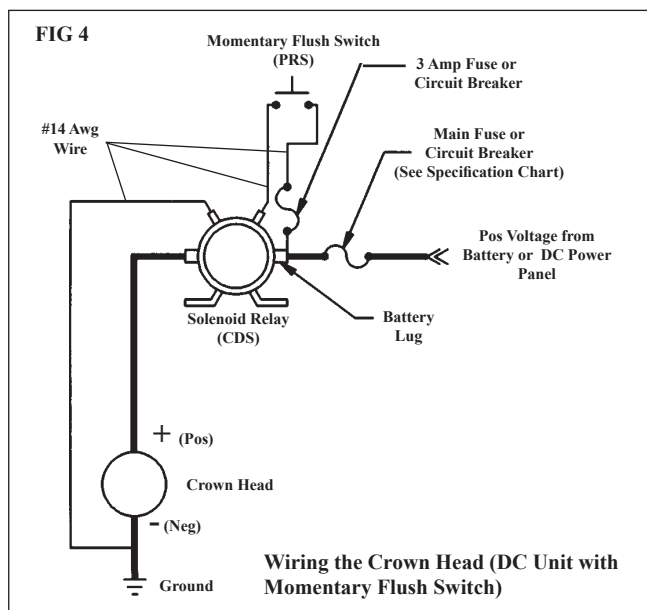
FIG 4

Momentary Flush Switch (PRS)

3 Amp Fuse or Circuit Breaker

#14 Awg Wire

Main Fuse or Circuit Breaker (See Specification Chart)

Pos Voltage from Battery or DC Power Panel

Solenoid Relay (CDS)

Battery Lug

+ (Pos)

Crown Head

- (Neg)

Ground

Wiring the Crown Head (DC Unit with Momentary Flush Switch)